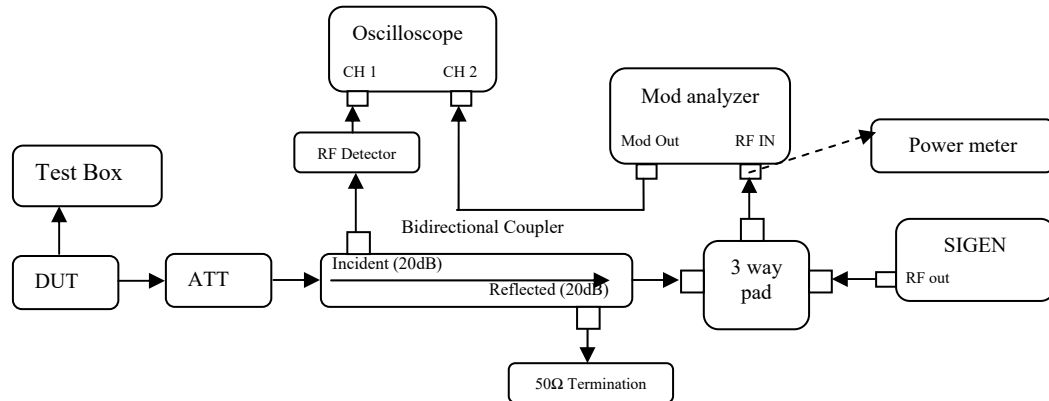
Oscilloscope

CH 1

CH 2

Mod analyzer

Mod Out

RF IN

Power meter

RF Detector

Test Box

Bidirectional Coupler

SIGEN

DUT

ATT

Incident (20dB)

Reflected (20dB)

3 way pad

RF out

50Ω Termination